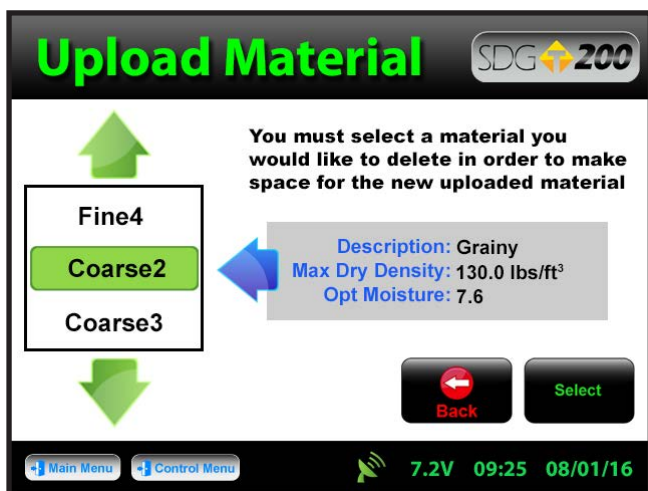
Upload Material

SDG 200

You must select a material you would like to delete in order to make space for the new uploaded material

Fine4

Coarse2

Coarse3

Description: Grainy
Max Dry Density: 130.0 lbs/ft$^3$
Opt Moisture: 7.6

Back

Select

Main Menu

Control Menu

7.2V 09:25 08/01/16